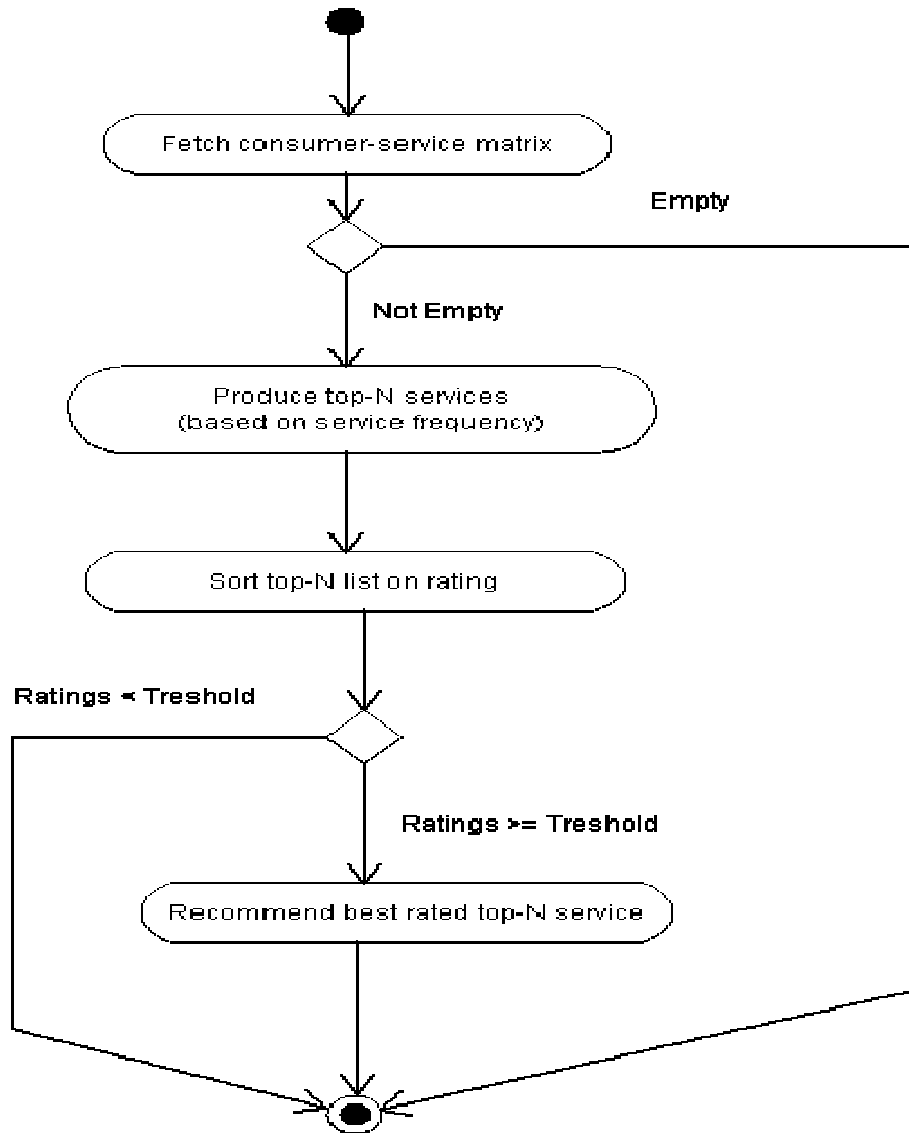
Fetch consumer-service matrix

Empty

Not Empty

Produce top-N services
(based on service frequency)

Sort top-N list on rating

Ratings < Treshold

Ratings >= Treshold

Recommend best rated top-N service